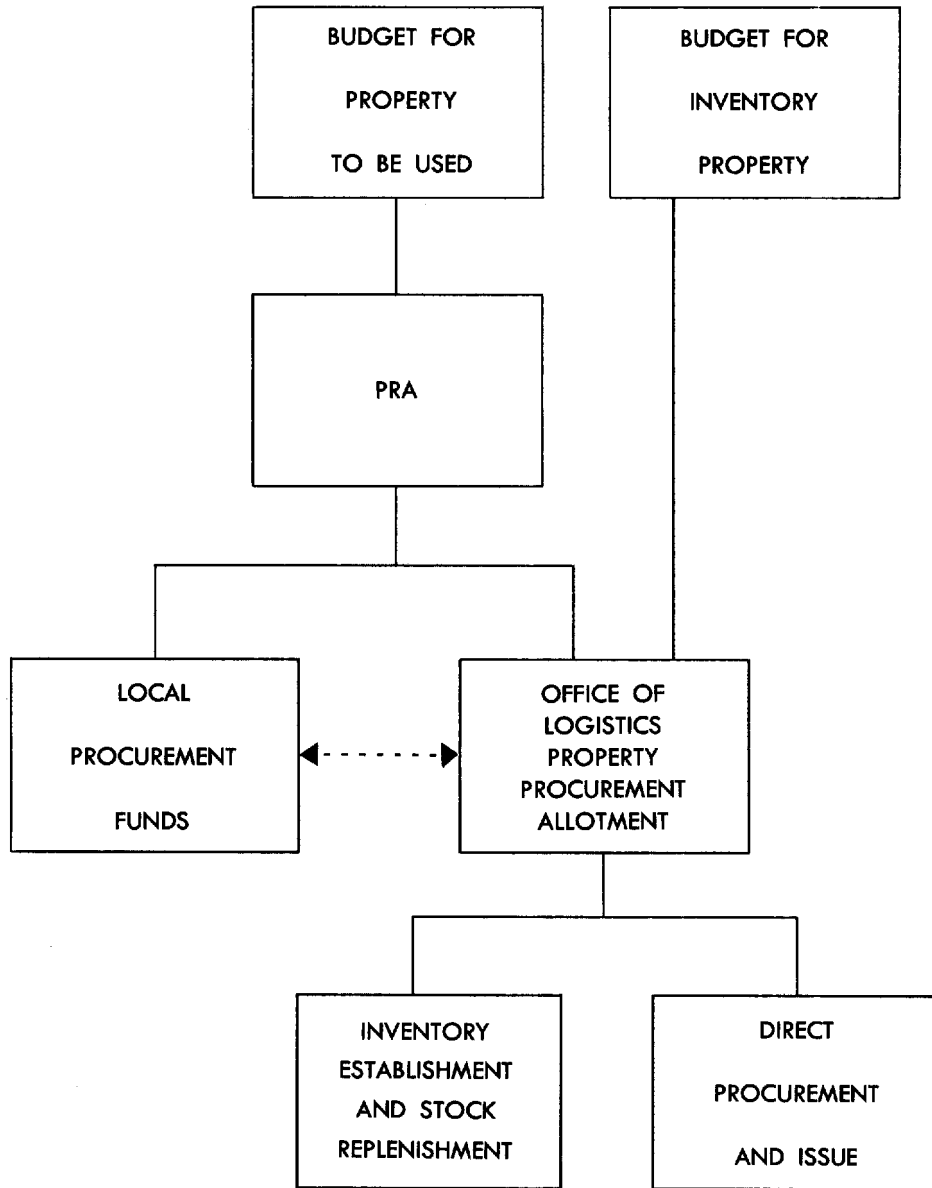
BUDGET FOR PROPERTY TO BE USED

BUDGET FOR INVENTORY PROPERTY

PRA

LOCAL PROCUREMENT FUNDS

OFFICE OF LOGISTICS PROPERTY PROCUREMENT ALLOTMENT

INVENTORY ESTABLISHMENT AND STOCK REPLENISHMENT

DIRECT PROCUREMENT AND ISSUE